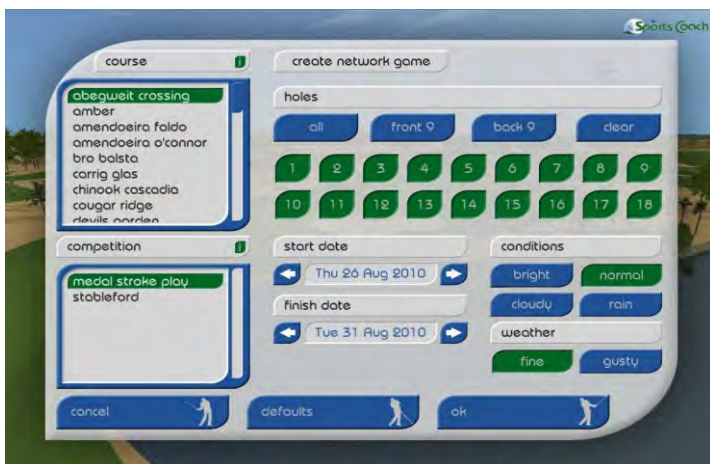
Sports Coach

course

abegweit crossing
amber
amendoeira faldo
amendoeira o'connor
bro balsta
carrig glas
chinook cascadia
cougar ridge
devils garden

competition

medal stroke play
stableford

create network game

holes

all
front 9
back 9
clear

1 2 3 4 5 6 7 8 9
10 11 12 13 14 15 16 17 18

start date

Thu 26 Aug 2010

finish date

Tue 31 Aug 2010

conditions

bright
normal
cloudy
rain

weather

fine
gusty

cancel
defaults
ok